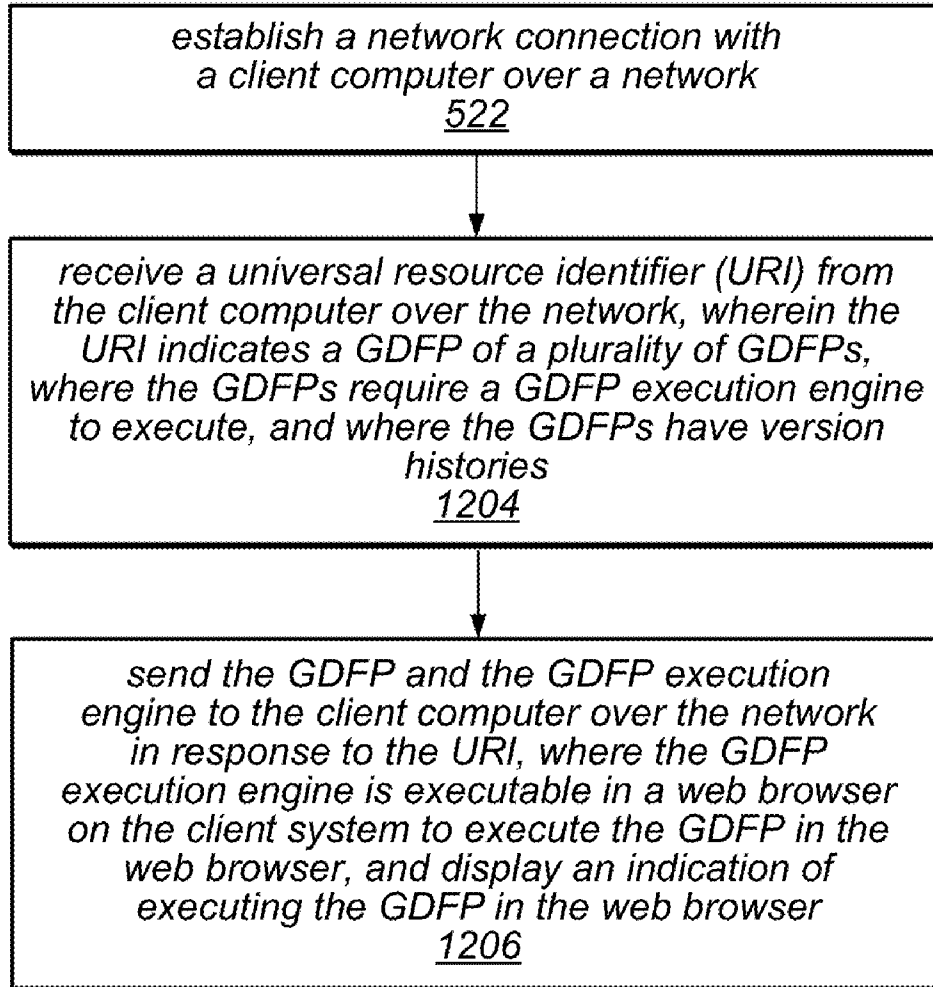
establish a network connection with a client computer over a network
522

receive a universal resource identifier (URI) from the client computer over the network, wherein the URI indicates a GDFP of a plurality of GDFPs, where the GDFPs require a GDFP execution engine to execute, and where the GDFPs have version histories
1204

send the GDFP and the GDFP execution engine to the client computer over the network in response to the URI, where the GDFP execution engine is executable in a web browser on the client system to execute the GDFP in the web browser, and display an indication of executing the GDFP in the web browser
1206